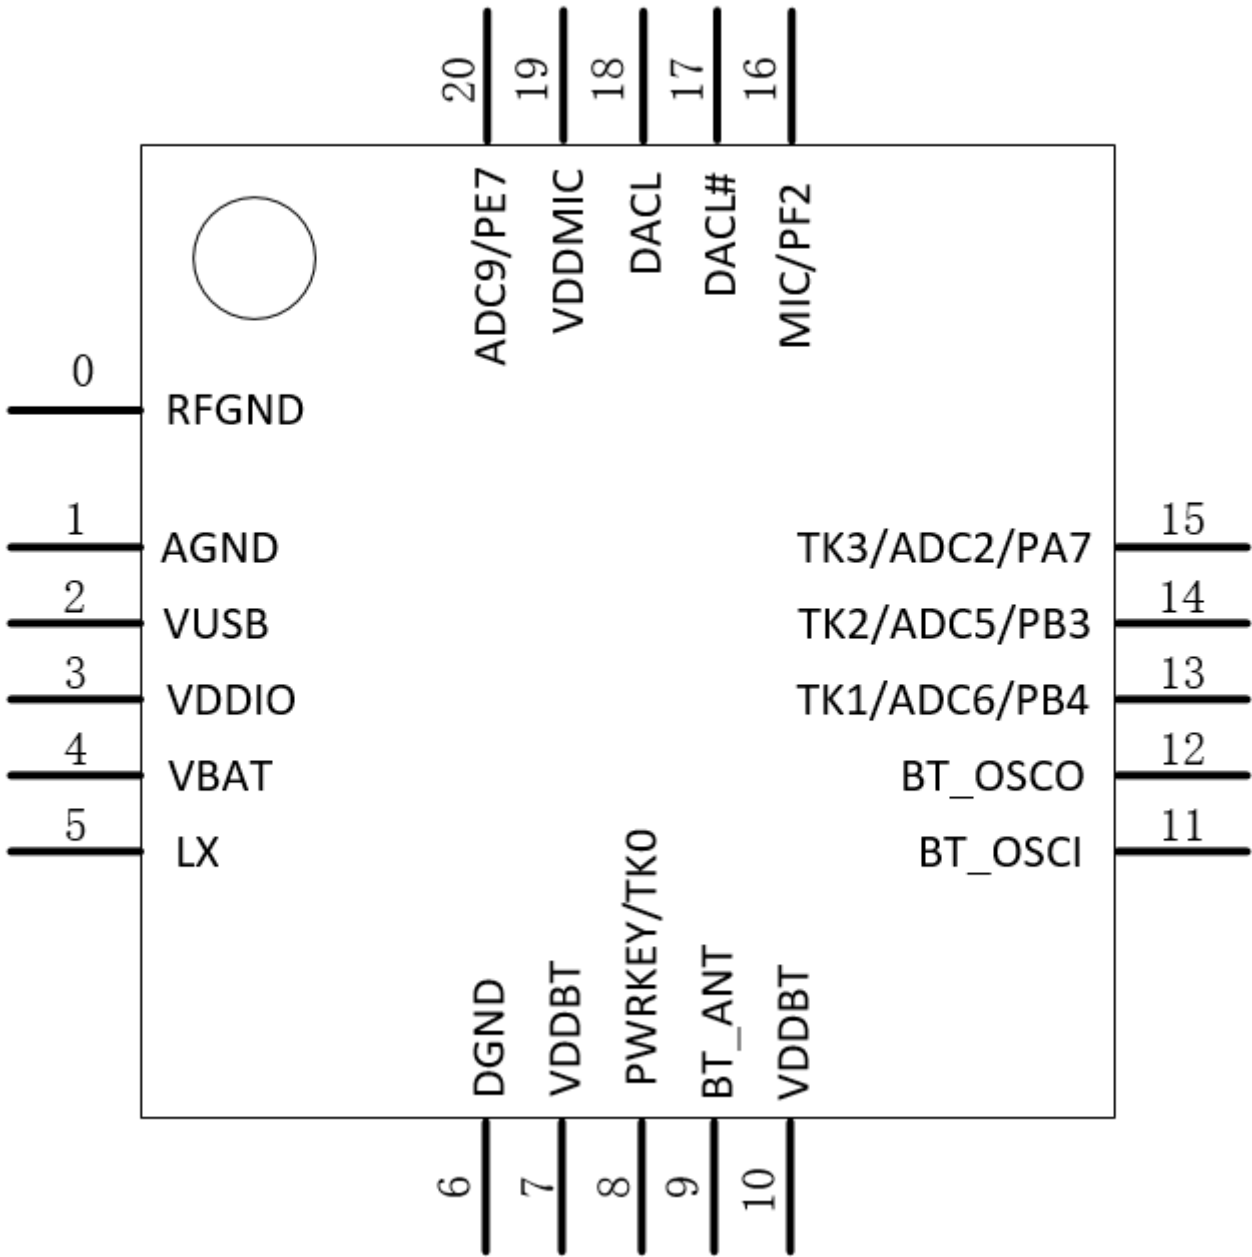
20 19 18 17 16

ADC9/PE7 VDDMIC DACL DACL# MIC/PF2

0 RFGND

1 AGND

2 VUSB

3 VDDIO

4 VBAT

5 LX

TK3/ADC2/PA7 15

TK2/ADC5/PB3 14

TK1/ADC6/PB4 13

BT_OSCO 12

BT_OSCI 11

DGND VDDBT PWRKEY/TK0 BT_ANT VDDBT

6 7 8 9 10